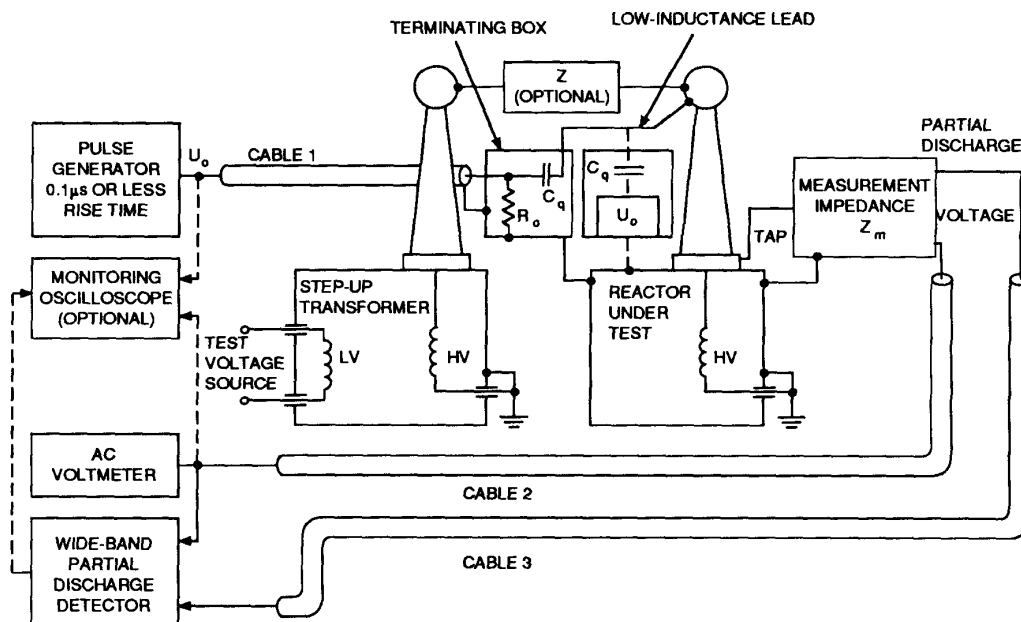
TERMINATING BOX

LOW-INDUCTANCE LEAD

Z
(OPTIONAL)

PULSE GENERATOR 0.1µs OR LESS RISE TIME

$U_o$

CABLE 1

$C_q$

$R_o$

$C_q$

$U_o$

PARTIAL DISCHARGE

MEASUREMENT IMPEDANCE $Z_m$

VOLTAGE

TAP

MONITORING OSCILLOSCOPE (OPTIONAL)

STEP-UP TRANSFORMER

TEST VOLTAGE SOURCE

LV

HV

REACTOR UNDER TEST

HV

AC VOLTMETER

CABLE 2

WIDE-BAND PARTIAL DISCHARGE DETECTOR

CABLE 3